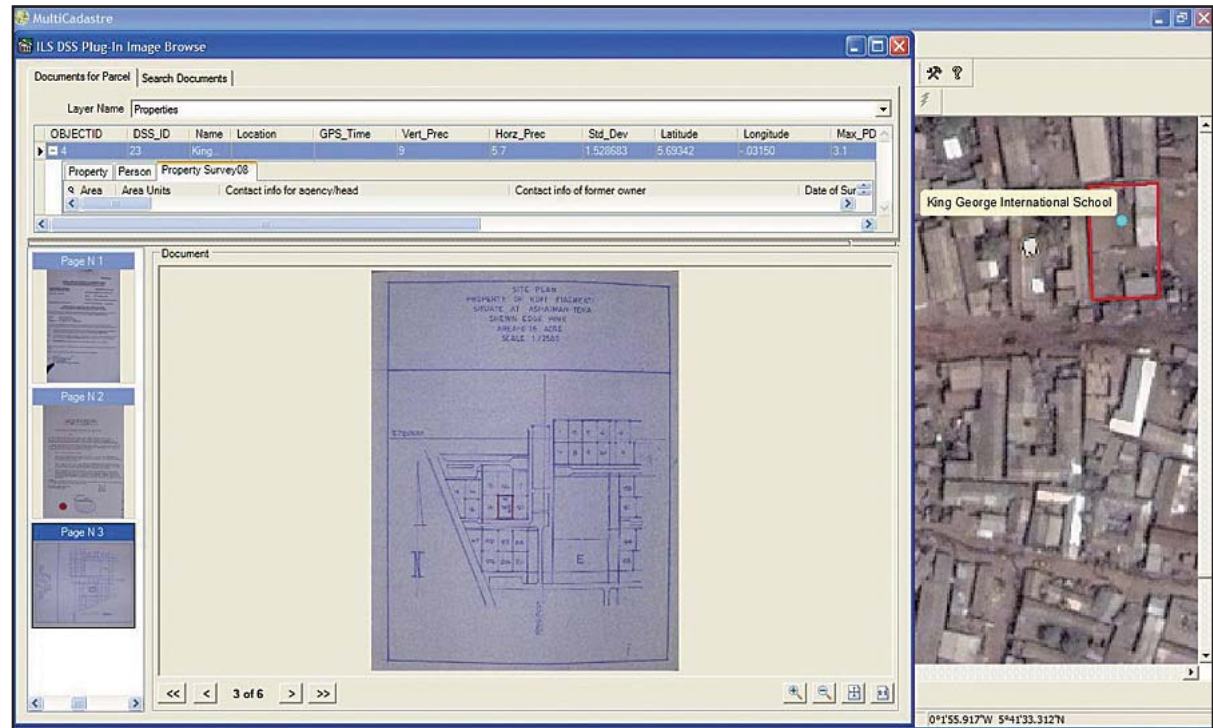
MultiCadastre

ILS DSS Plug-In Image Browse

Documents for Parcel | Search Documents

Layer Name Properties

| OBJECTID | DSS_ID | Name | Location | GPS_Time | Vert_Prec | Horz_Prec | Std_Dev | Latitude | Longitude | Max_PD |
|---|---|---|---|---|---|---|---|---|---|---|
| 4 | 23 | King... | | | 9 | 5.7 | 1.528683 | 5.69342 | -.03150 | 3.1 |

Property | Person | Property Survey08

Area | Area Units | Contact info for agency/head | Contact info of former owner | Date of Sur

Page N 1

Page N 2

Page N 3

Document

SITE PLAN
PROPERTY OF KOFI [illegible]
SITUATE AT ASHAIMAN-TEMA
SHEWN EDGE PINK
AREA=0.16 ACRE
SCALE 1/2500

E

<< < 3 of 6 > >>

King George International School

0°1'55.917"W 5°41'33.312"N